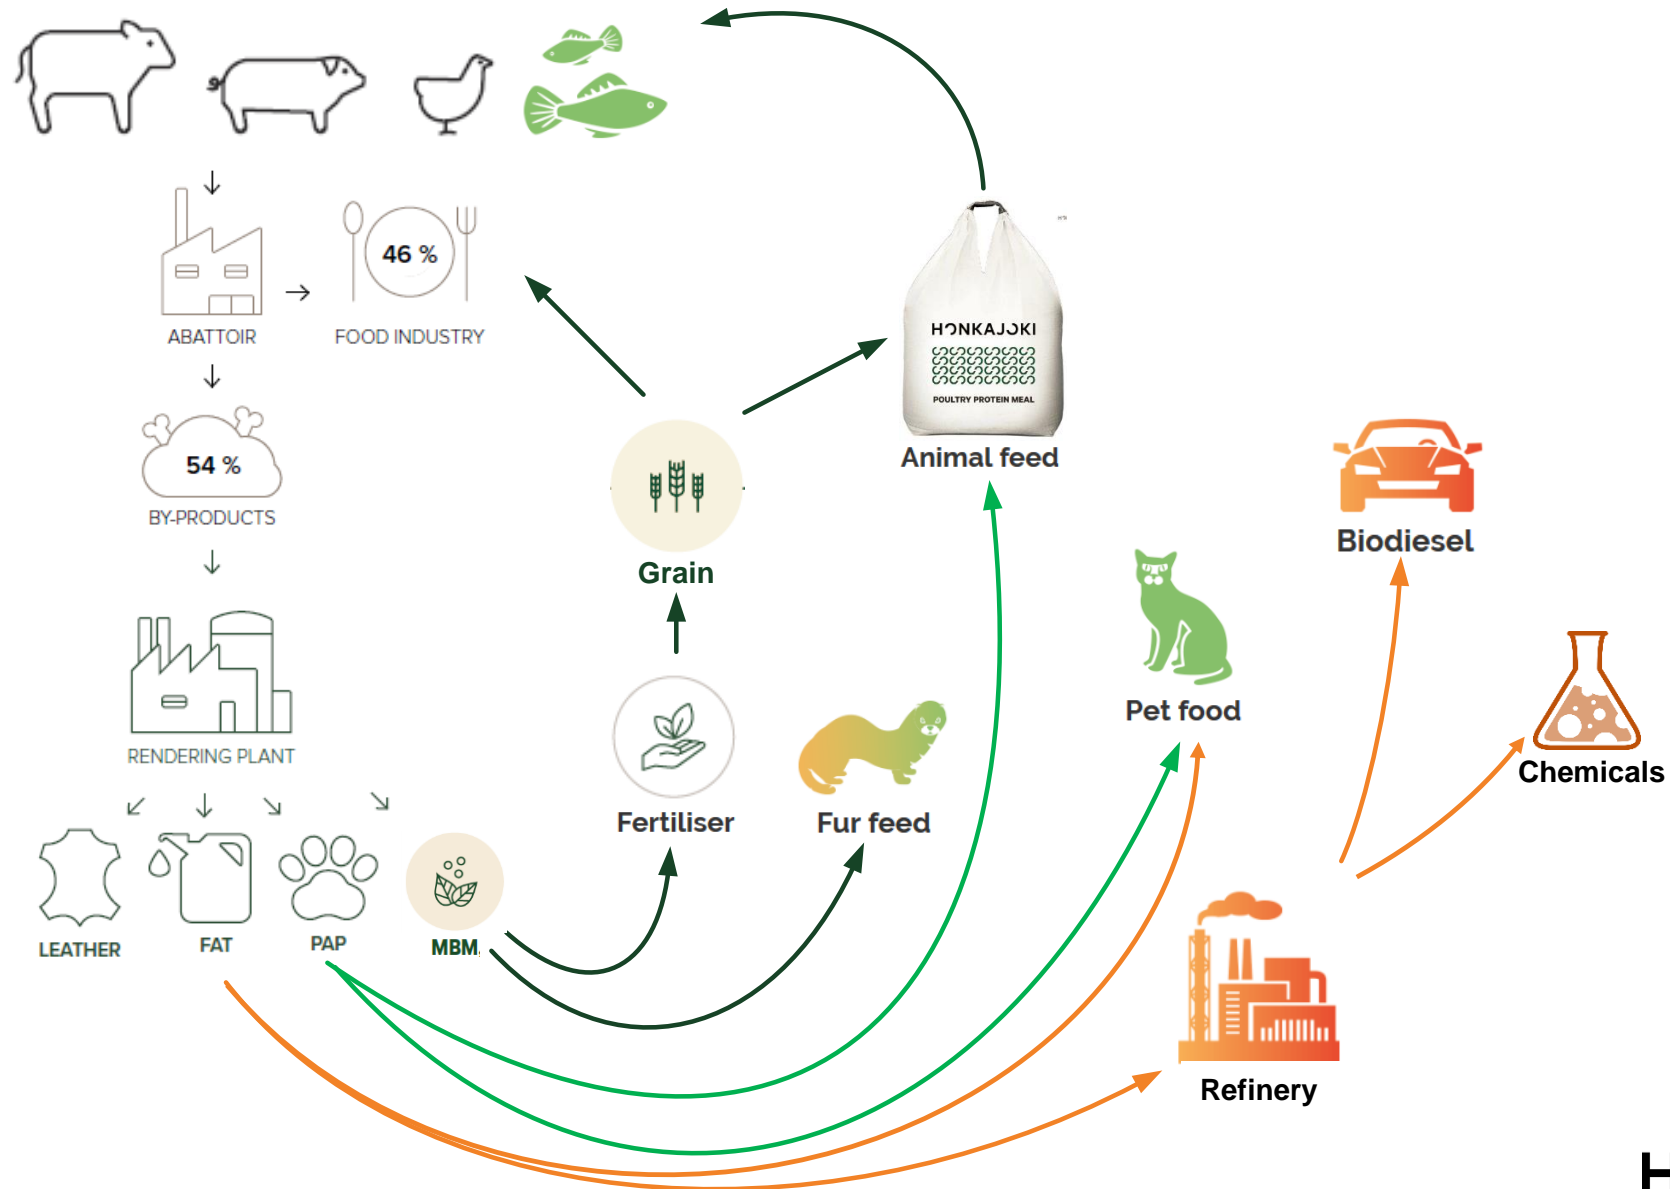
46 %

ABATTOIR

FOOD INDUSTRY

54 %

BY-PRODUCTS

RENDERING PLANT

LEATHER

FAT

PAP

MBM

HONKAJOKI

POULTRY PROTEIN MEAL

Animal feed

Grain

Fertiliser

Fur feed

Pet food

Biodiesel

Chemicals

Refinery